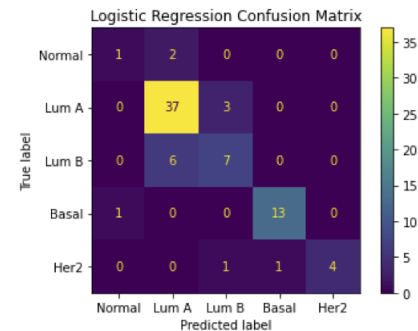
Logistic Regression Confusion Matrix

| True label \ Predicted label | Normal | Lum A | Lum B | Basal | Her2 |
|---|---|---|---|---|---|
| Normal | 1 | 2 | 0 | 0 | 0 |
| Lum A | 0 | 37 | 3 | 0 | 0 |
| Lum B | 0 | 6 | 7 | 0 | 0 |
| Basal | 1 | 0 | 0 | 13 | 0 |
| Her2 | 0 | 0 | 1 | 1 | 4 |

True label

Predicted label

35
30
25
20
15
10
5
0